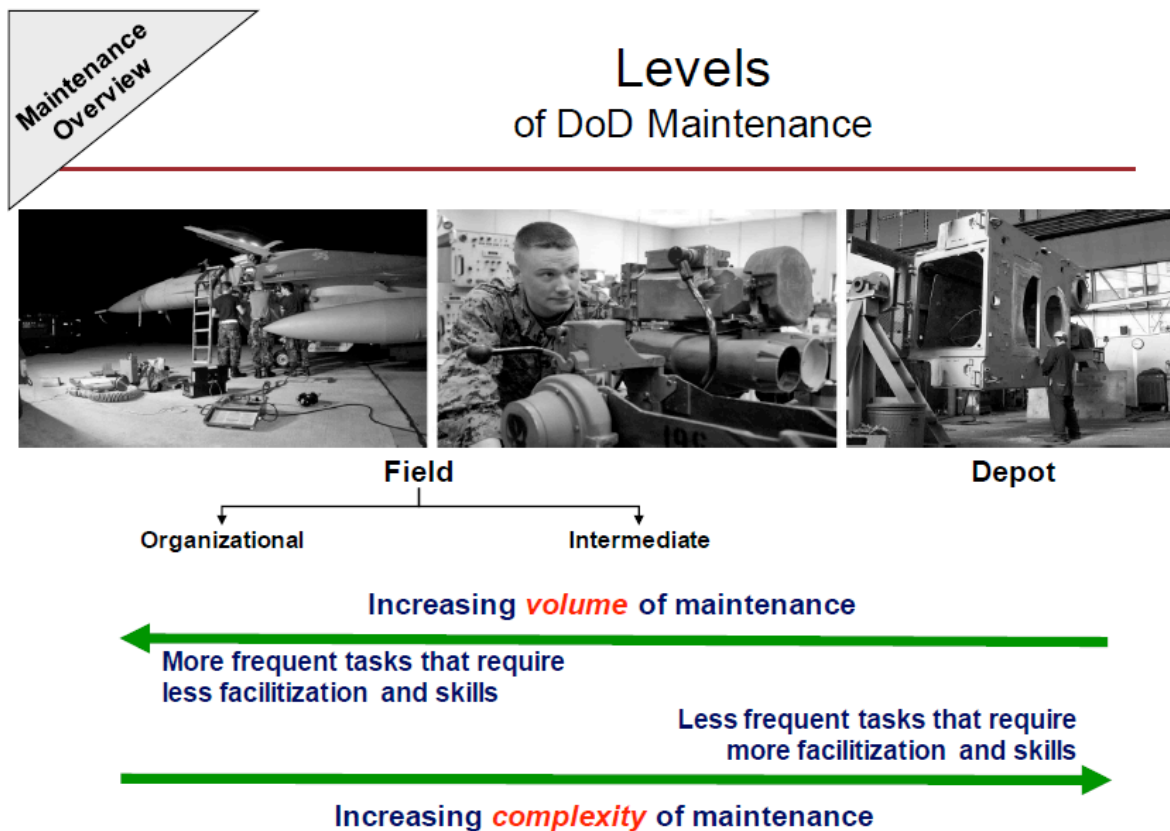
Maintenance Overview

Levels
of DoD Maintenance

Field

Depot

Organizational

Intermediate

Increasing *volume* of maintenance

More frequent tasks that require less facilitization and skills

Less frequent tasks that require more facilitization and skills

Increasing *complexity* of maintenance